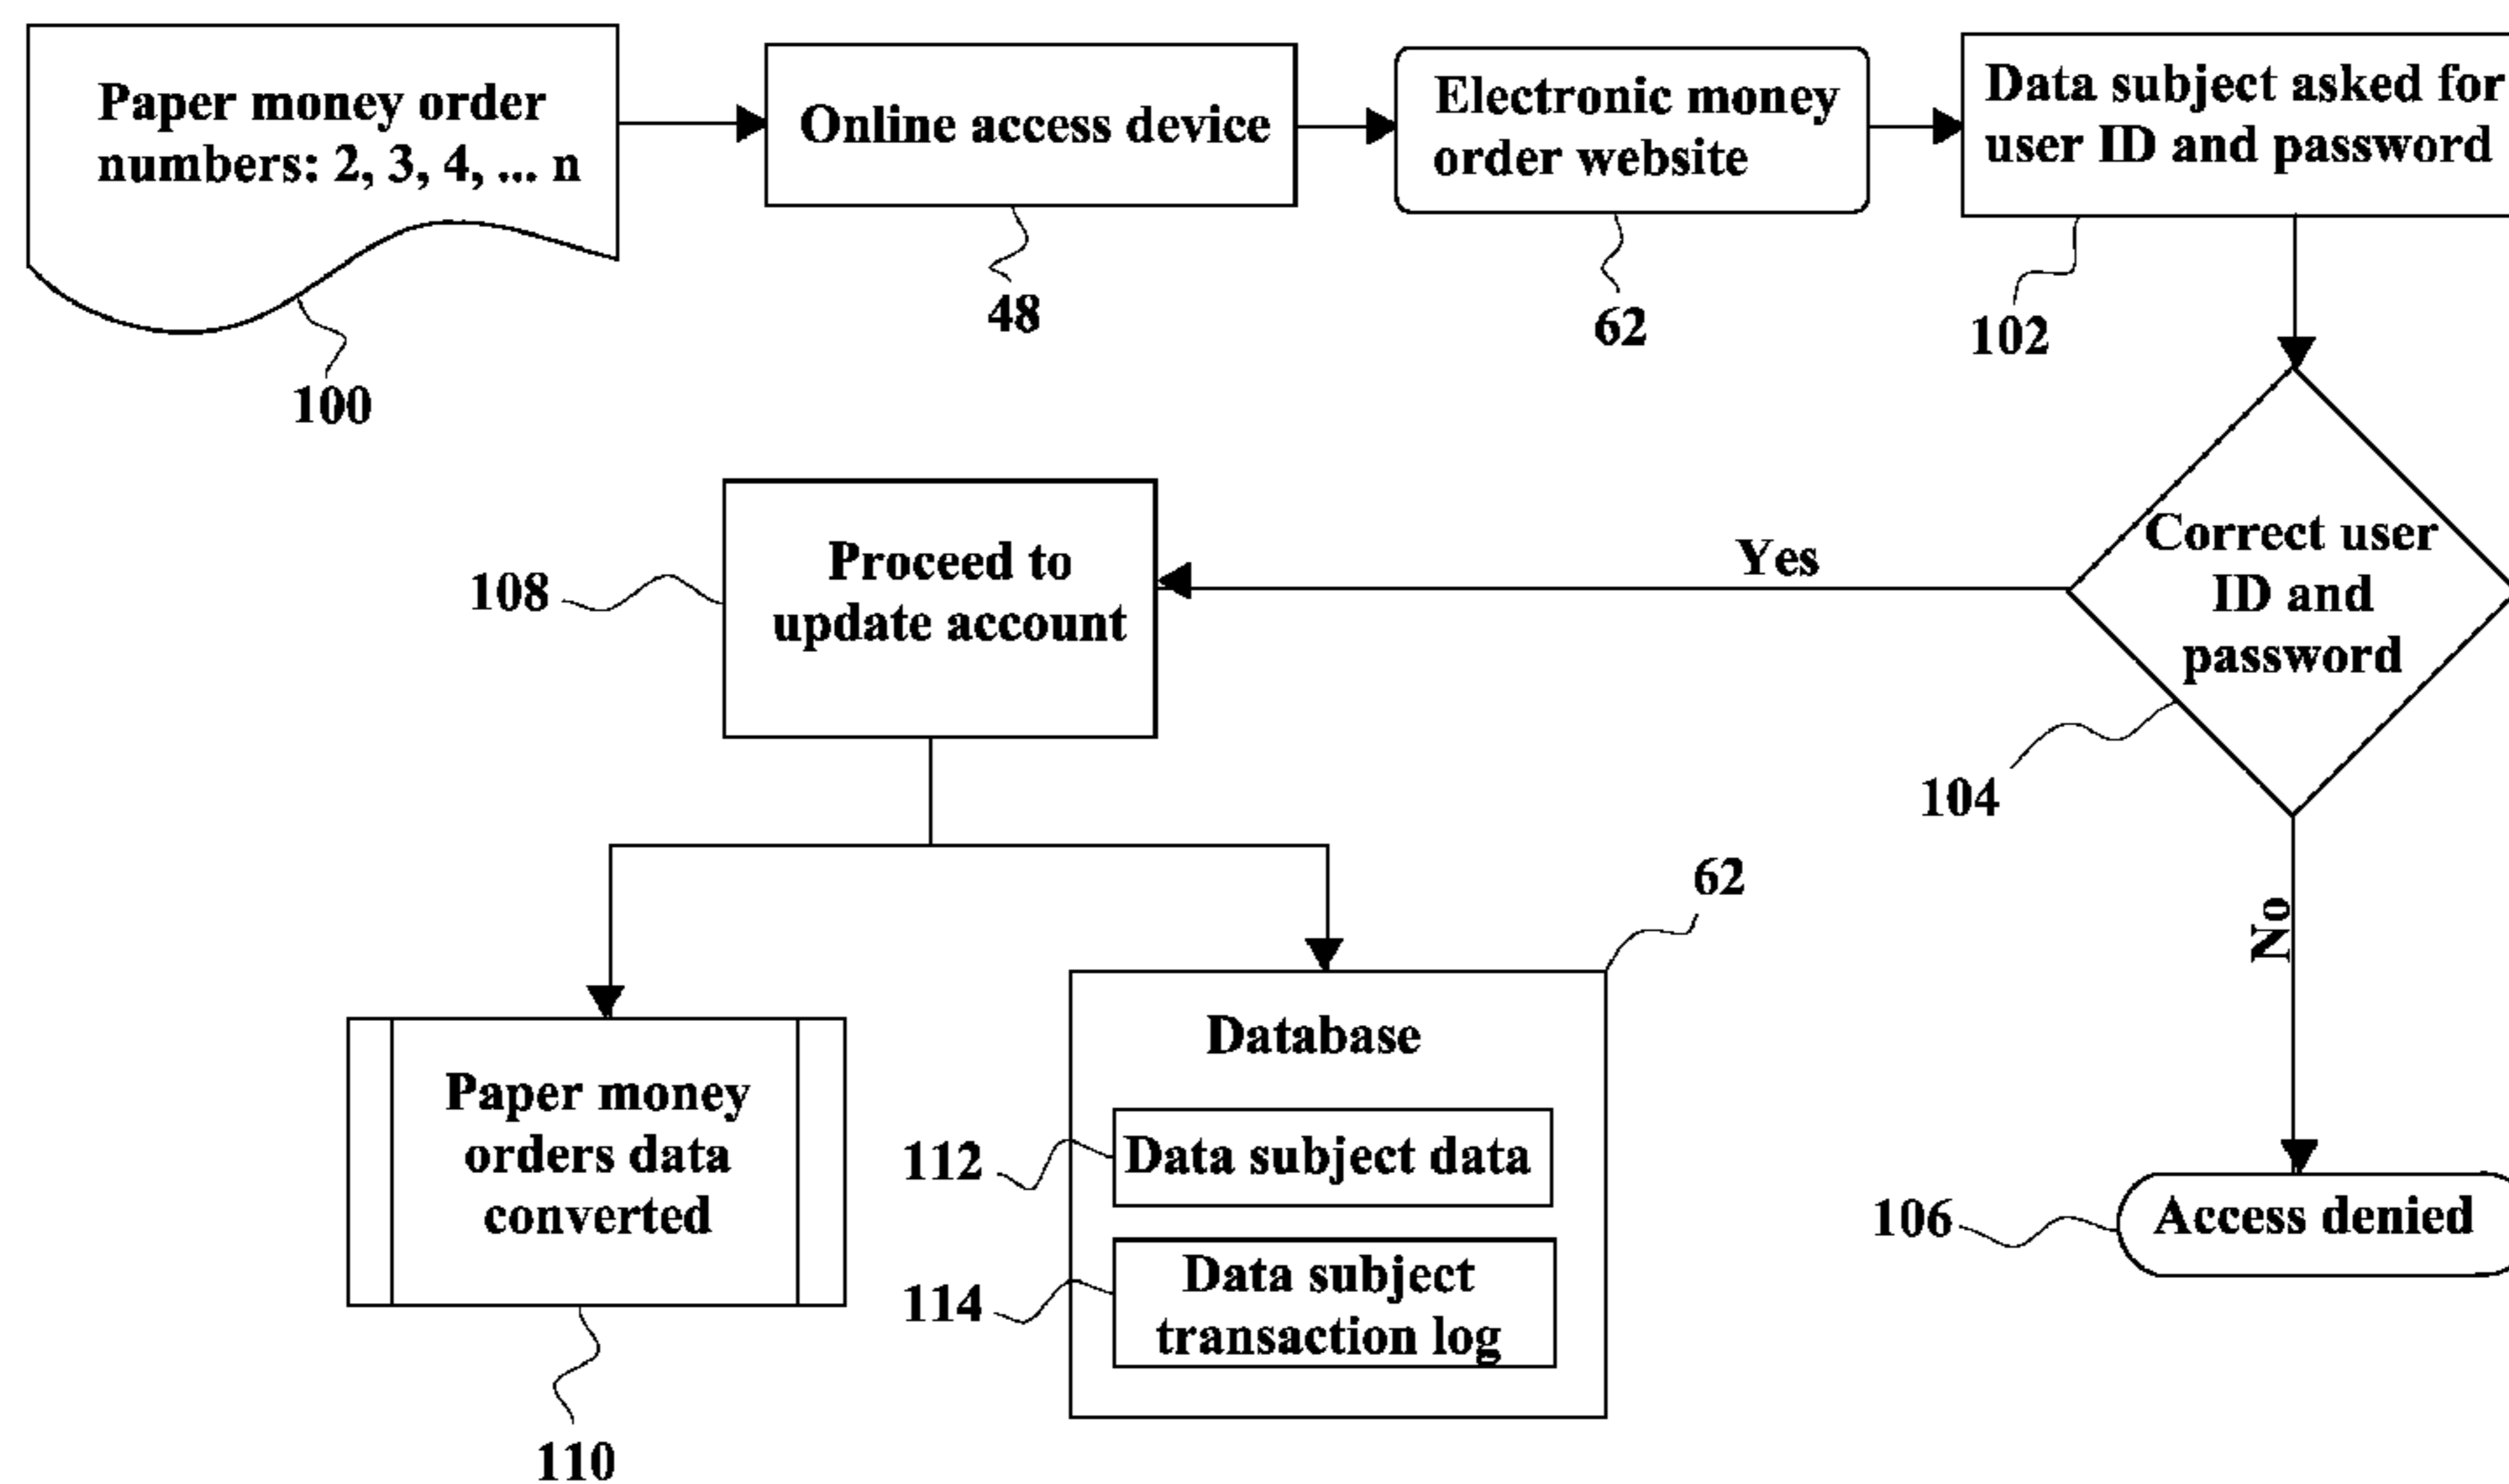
Paper money order numbers: 2, 3, 4, ... n

100

Online access device

48

Electronic money order website

62

Data subject asked for user ID and password

102

Correct user ID and password

104

Yes

No

Access denied

106

Proceed to update account

108

Paper money orders data converted

110

62

Database

112

Data subject data

114

Data subject transaction log